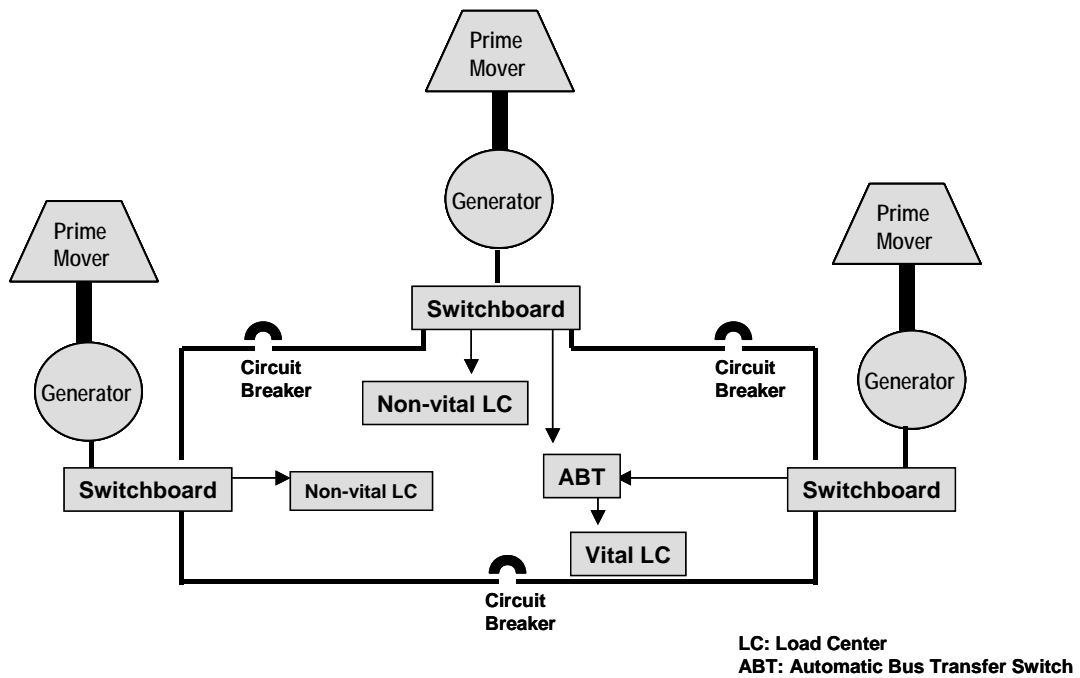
Prime Mover

Generator

Prime Mover

Prime Mover

Switchboard

Circuit Breaker

Circuit Breaker

Generator

Generator

Non-vital LC

Switchboard

Non-vital LC

ABT

Switchboard

Vital LC

Circuit Breaker

LC: Load Center
ABT: Automatic Bus Transfer Switch